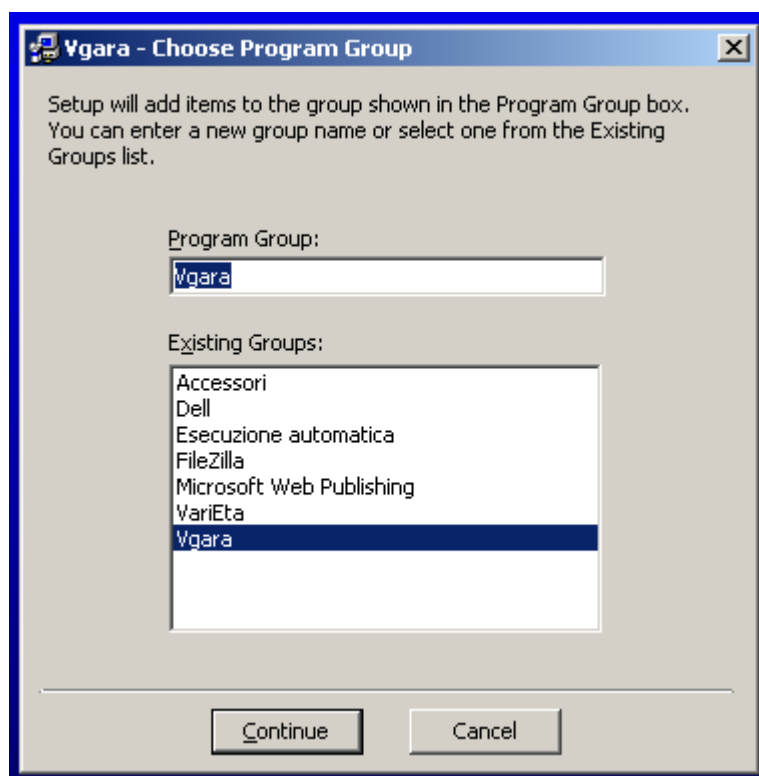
Vgara - Choose Program Group

Setup will add items to the group shown in the Program Group box. You can enter a new group name or select one from the Existing Groups list.

Program Group:

Vgara

Existing Groups:

Accessori
Dell
Esecuzione automatica
FileZilla
Microsoft Web Publishing
VariEta
Vgara

Continue

Cancel